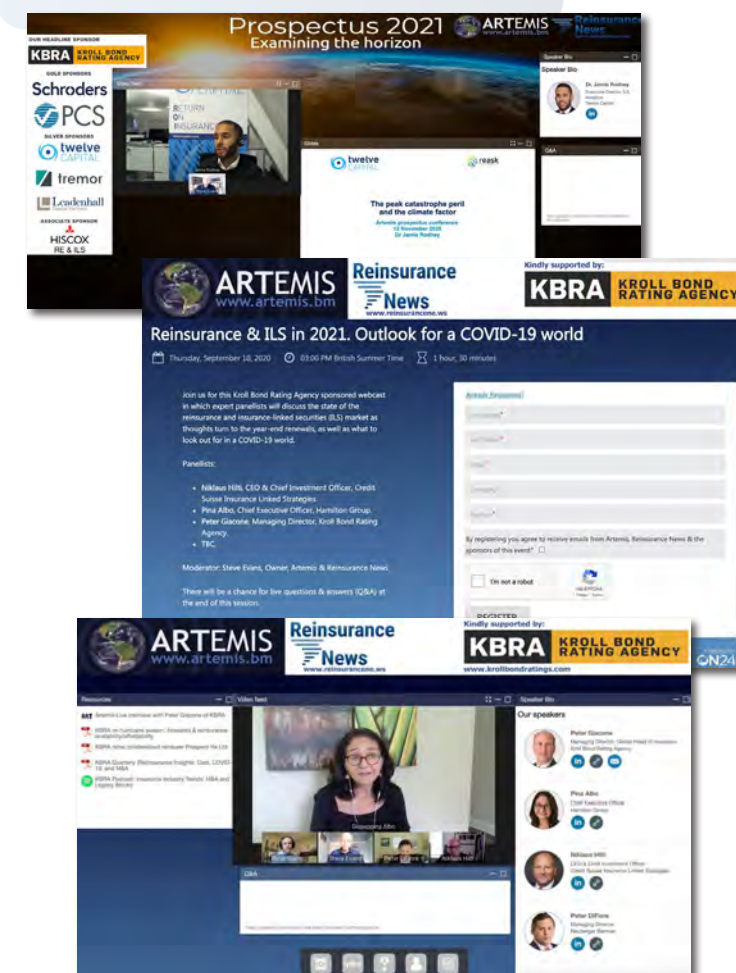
Prospectus 2021
Examining the horizon
ARTEMIS www.artemis.bm
Reinsurance News

OUR HEADLINE SPONSOR
KBRA KROLL BOND RATING AGENCY
GOLD SPONSORS
Schroders
PCS
SILVER SPONSORS
twelve CAPITAL
tremor
Leadenhall
ASSOCIATE SPONSOR
HISCOX RE & ILS

Video feed
RETURN ON INSURANCE

Slides
twelve CAPITAL
reask
The peak catastrophe peril and the climate factor
Artemis prospectus conference
12 November 2020
Dr Jamie Rodney

Speaker Bio
Speaker Bio
Dr. Jamie Rodney

Q&A

ARTEMIS www.artemis.bm
Reinsurance News www.reinsurancene.ws
Kindly supported by:
KBRA KROLL BOND RATING AGENCY

Reinsurance & ILS in 2021. Outlook for a COVID-19 world
Thursday, September 10, 2020 03:00 PM British Summer Time 1 hour, 30 minutes

Join us for this Kroll Bond Rating Agency sponsored webcast in which expert panelists will discuss the state of the reinsurance and insurance-linked securities (ILS) market as thoughts turn to the year-end renewals, as well as what to look out for in a COVID-19 world.

Panelists:

• Niklaus Hilti, CEO & Chief Investment Officer, Credit Suisse Insurance Linked Strategies.
• Pina Albo, Chief Executive Officer, Hamilton Group.
• Peter Giacone, Managing Director, Kroll Bond Rating Agency.
• TBC

Moderator: Steve Evans, Owner, Artemis & Reinsurance News.

There will be a chance for live questions & answers (Q&A) at the end of this session.

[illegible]
By registering you agree to receive emails from Artemis, Reinsurance News & the sponsors of this event*
I'm not a robot
REGISTER

ARTEMIS www.artemis.bm
Reinsurance News www.reinsurancene.ws
Kindly supported by:
KBRA KROLL BOND RATING AGENCY
www.krollbondratings.com
ON24

Resources
Artemis Live interview with Peter Giacone of KBRA
KBRA on hurricane season: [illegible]
KBRA rates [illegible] reinsurer Prospect Re Ltd
KBRA Quarterly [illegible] COVID-19 and M&A
KBRA Podcast: Insurance Industry Trends: M&A and Legacy Blocks

Video feed
Pina Albo

Q&A

Speaker Bio
Our speakers
Peter Giacone
Managing Director, Global Head of Insurance
Kroll Bond Rating Agency
Pina Albo
Chief Executive Officer
Hamilton Group
Niklaus Hilti
CEO & Chief Investment Officer
Credit Suisse Insurance Linked Strategies
Peter DiFiore
Managing Director
Neuberger Berman